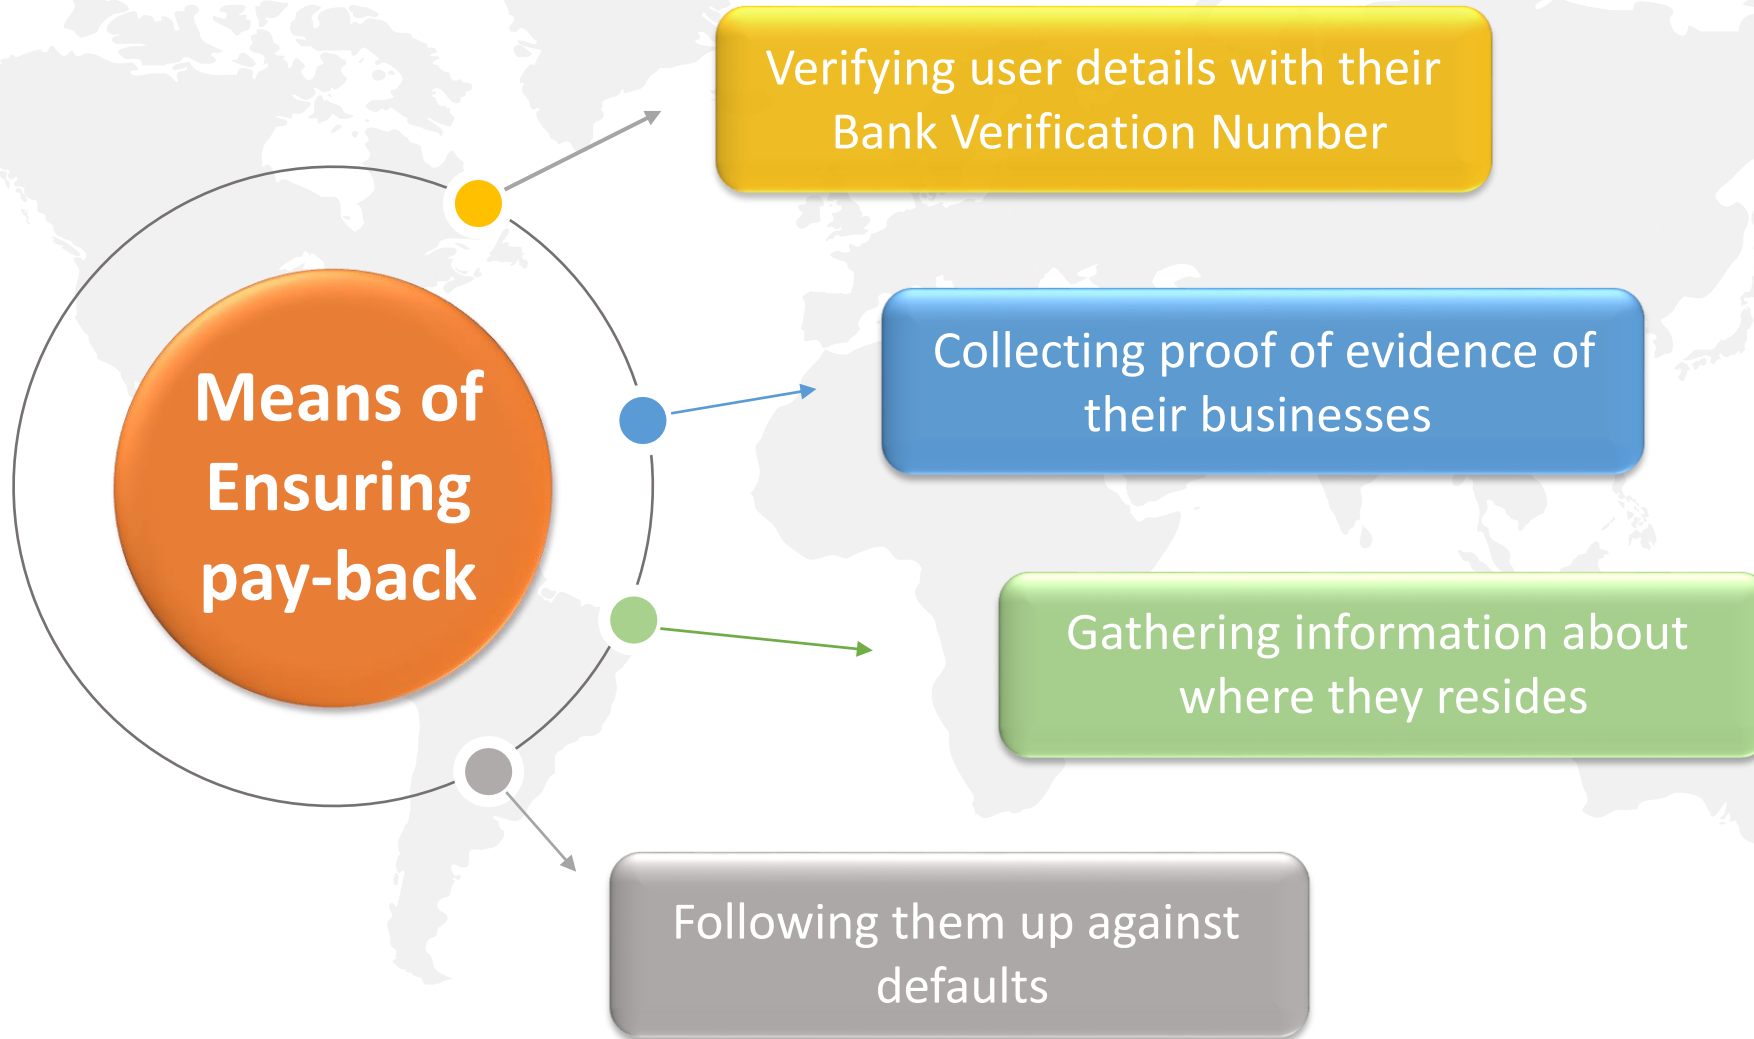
Means of Ensuring pay-back

Verifying user details with their Bank Verification Number

Collecting proof of evidence of their businesses

Gathering information about where they resides

Following them up against defaults